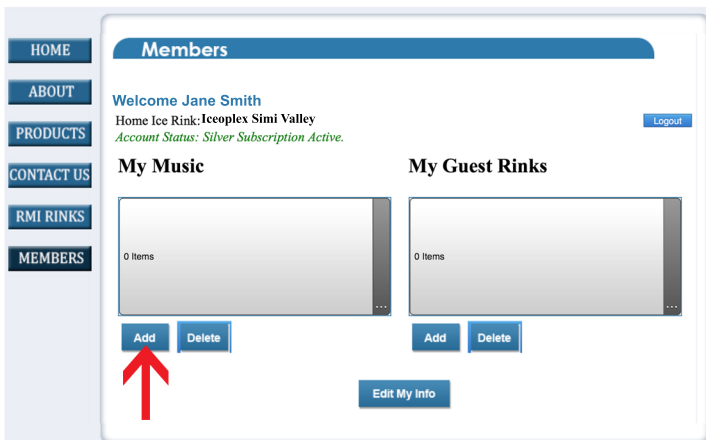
HOME
ABOUT
PRODUCTS
CONTACT US
RMI RINKS
MEMBERS

Members

Welcome Jane Smith
Home Ice Rink: Iceoplex Simi Valley
Account Status: Silver Subscription Active.

Logout

My Music

0 Items

...

Add Delete

My Guest Rinks

0 Items

...

Add Delete

Edit My Info